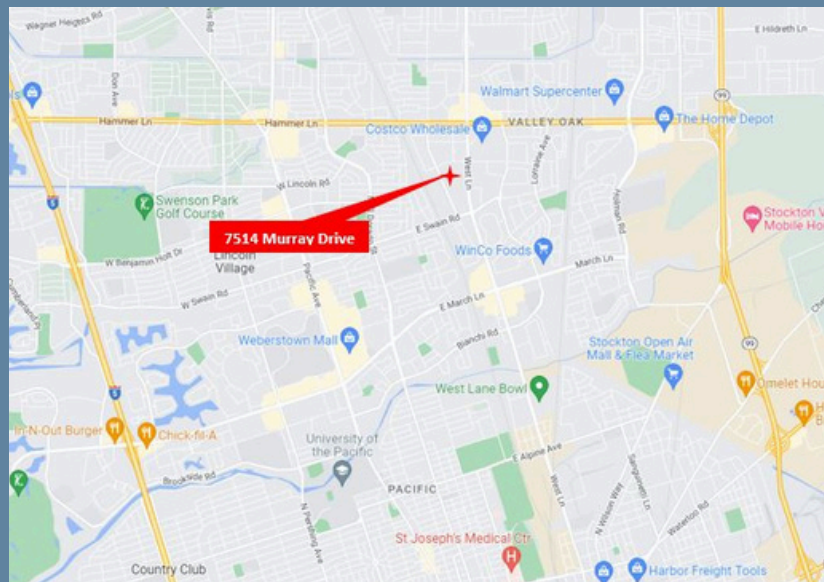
Wagner Heights Rd
E Hildreth Ln
Dax Ave
Walmart Supercenter
99
Hammer Ln
Hammer Ln
Costco Wholesale
VALLEY OAK
The Home Depot
W Lincoln Rd
West Ln
Lorraine Ave
5
Swenson Park Golf Course
Holman Rd
Stockton V Mobile Hom
7514 Murray Drive
E Swain Rd
WinCo Foods
W Benjamin Holt Dr
Lincoln Village
March Ln
W Swain Rd
Pacific Ave
E March Ln
Bianchi Rd
Weberstown Mall
Stockton Open Air Mall & Flea Market
99
West Lane Bowl
Omelet Hou
5
In-N-Out Burger
Chick-fil-A
University of the Pacific
E Alpine Ave
Brookside Rd
PACIFIC
N Pershing Ave
West Ln
N Wilson Way
Sanguinetti Ln
Waterloo Rd
St Joseph's Medical Ctr
Country Club
Harbor Freight Tools